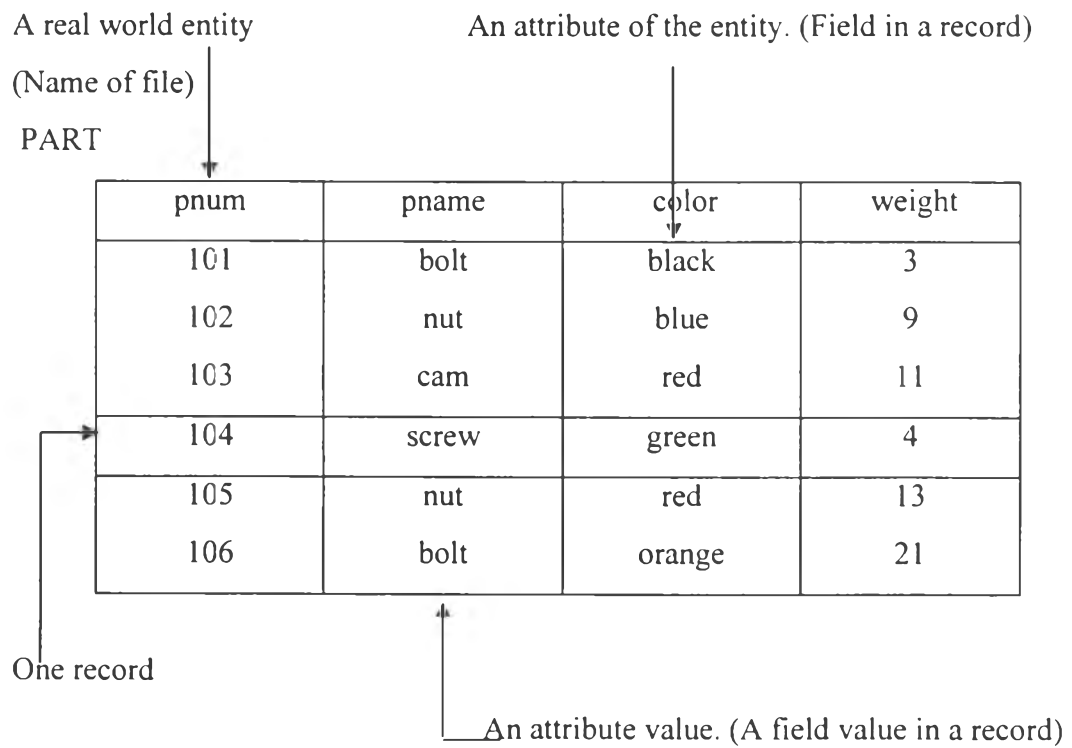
A real world entity

(Name of file)

PART

An attribute of the entity. (Field in a record)

| pnum | pname | color | weight |
|---|---|---|---|
| 101 | bolt | black | 3 |
| 102 | nut | blue | 9 |
| 103 | cam | red | 11 |
| 104 | screw | green | 4 |
| 105 | nut | red | 13 |
| 106 | bolt | orange | 21 |

One record

An attribute value. (A field value in a record)